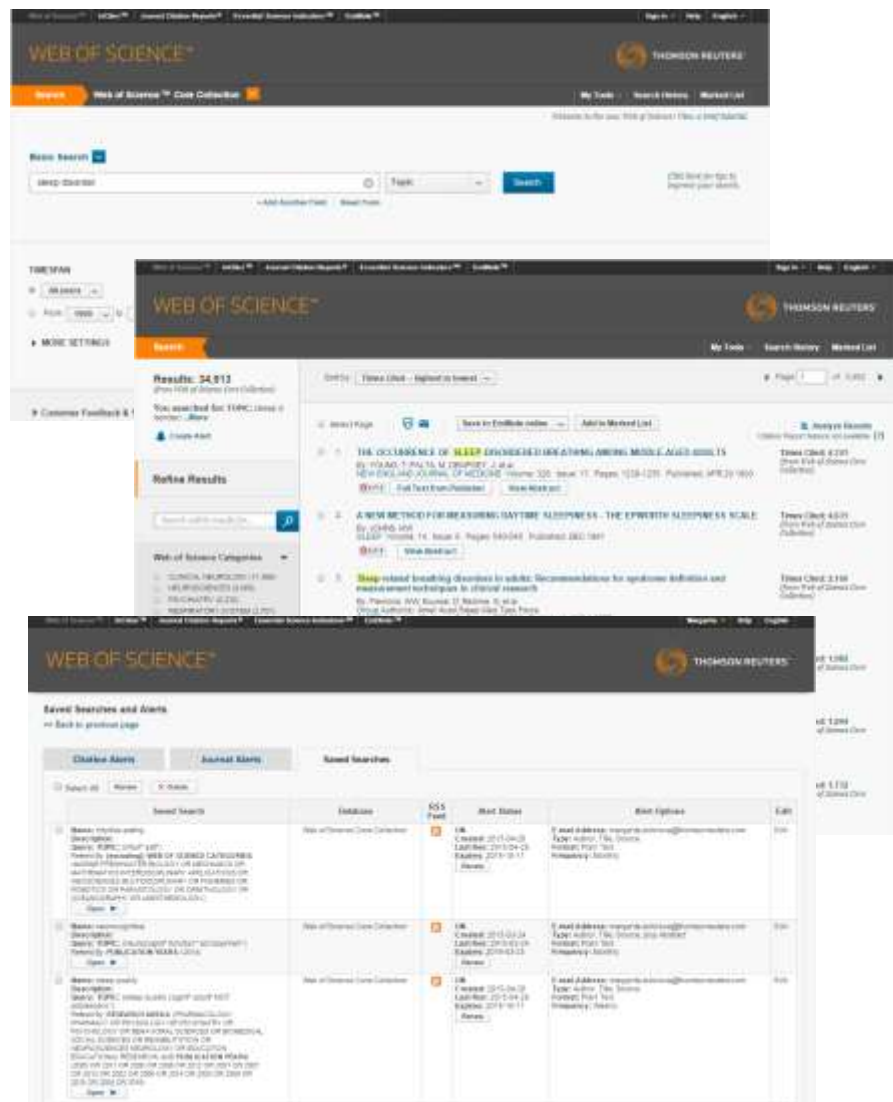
WEB OF SCIENCE™

THOMSON REUTERS

Search

Web of Science™ Core Collection

My Tools | Search History | Marked List

Basic Search

sleep disorder

Topic

Search

+ Add Another Field | Reset Form

TIMESPAN

All years

From 1900 to

▸ MORE SETTINGS

▸ Customer Feedback &

WEB OF SCIENCE™

THOMSON REUTERS

Search

My Tools | Search History | Marked List

Results: 34,813

You searched for: TOPIC: (sleep disorder) ...More

Create Alert

Refine Results

Search within results for...

Web of Science Categories

Sort by: Times Cited -- highest to lowest

Page 1 of 3,482

Select Page

Save to EndNote online

Add to Marked List

Analyze Results

Create Citation Report

1. THE OCCURRENCE OF SLEEP-DISORDERED BREATHING AMONG MIDDLE-AGED ADULTS

By: YOUNG, T; PALTA, M; DEMPSEY, J; et al.

NEW ENGLAND JOURNAL OF MEDICINE

Full Text from Publisher

View Abstract

Times Cited: 4,231

2. A NEW METHOD FOR MEASURING DAYTIME SLEEPINESS - THE EPWORTH SLEEPINESS SCALE

By: JOHNS, MW

SLEEP

View Abstract

Times Cited: 4,031

3. Sleep-related breathing disorders in adults: Recommendations for syndrome definition and measurement techniques in clinical research

Times Cited: 2,146

WEB OF SCIENCE™

THOMSON REUTERS

Saved Searches and Alerts

<< Back to previous page

Citation Alerts

Journal Alerts

Saved Searches

Select All

Renew

Delete

| Saved Search | Database | RSS Feed | Alert Status | Alert Options | Edit |
|---|---|---|---|---|---|
| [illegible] | Web of Science Core Collection | | OK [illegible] Renew | E-mail Address: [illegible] Type: Author, Title, Source Format: Plain Text Frequency: Weekly | Edit |
| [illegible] | Web of Science Core Collection | | OK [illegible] Renew | E-mail Address: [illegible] Format: Plain Text Frequency: Weekly | Edit |
| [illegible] | Web of Science Core Collection | | OK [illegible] Renew | E-mail Address: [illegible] Type: Author, Title, Source Format: Plain Text Frequency: Weekly | Edit |